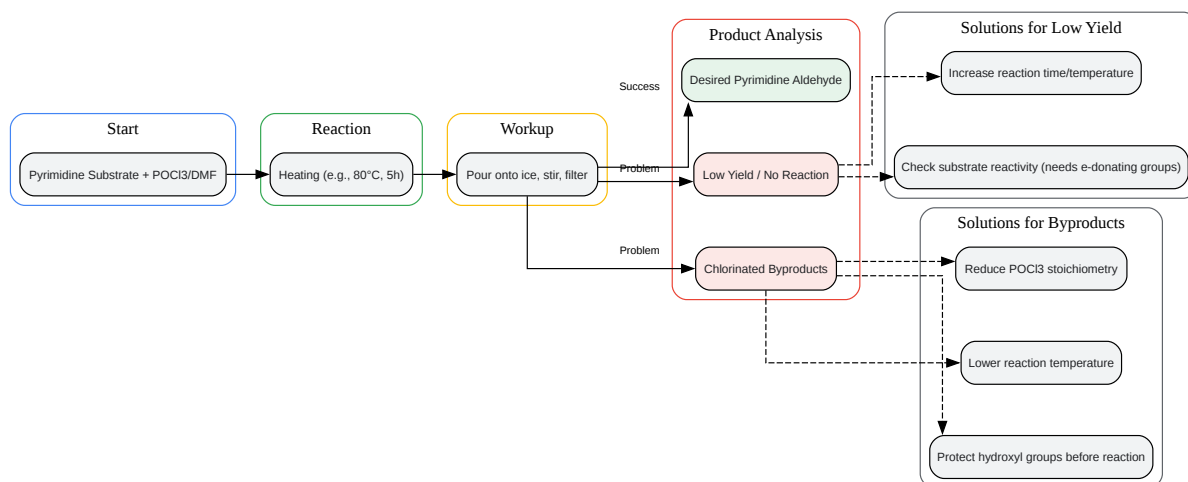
Start

Pyrimidine Substrate + POCl3/DMF

Reaction

Heating (e.g., 80°C, 5h)

Workup

Pour onto ice, stir, filter

Product Analysis

Success

Desired Pyrimidine Aldehyde

Problem

Low Yield / No Reaction

Problem

Chlorinated Byproducts

Solutions for Low Yield

Increase reaction time/temperature

Check substrate reactivity (needs e-donating groups)

Solutions for Byproducts

Reduce POCl3 stoichiometry

Lower reaction temperature

Protect hydroxyl groups before reaction